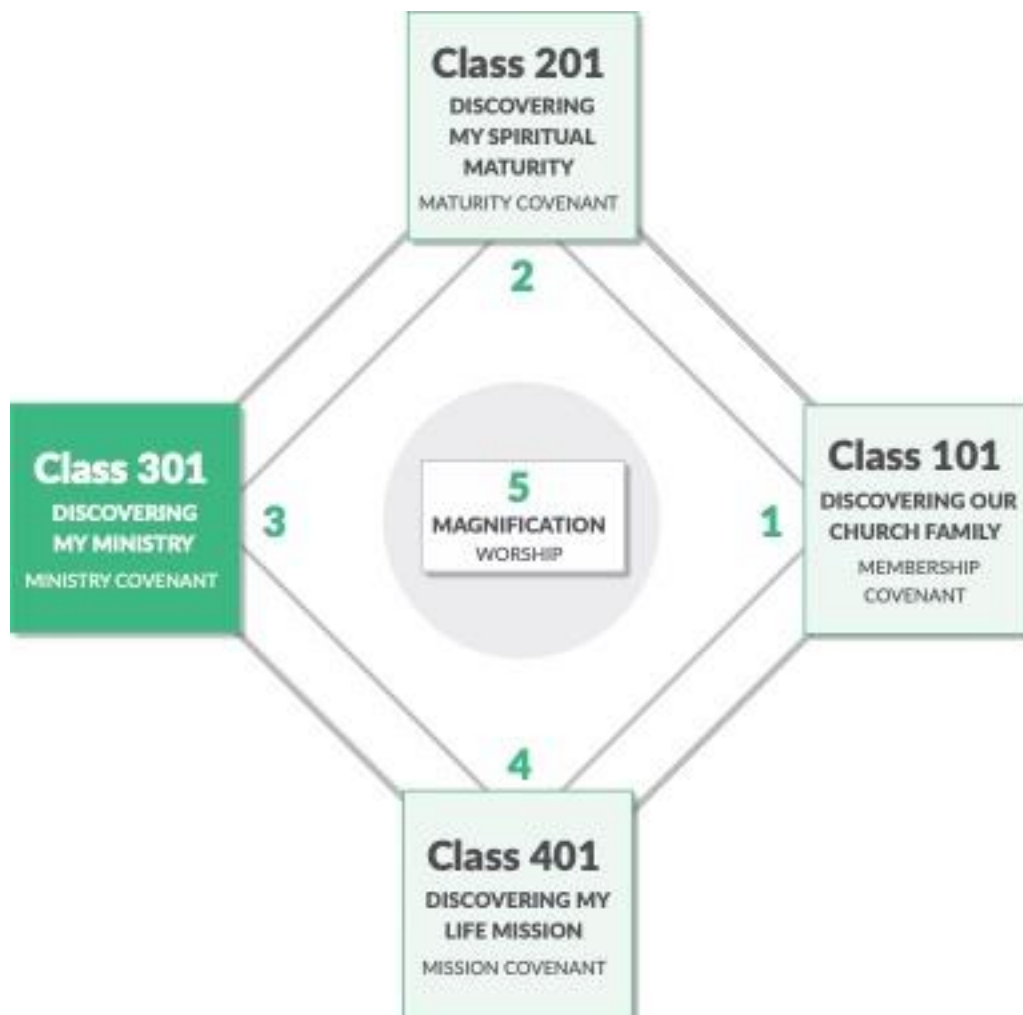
Class 201
DISCOVERING MY SPIRITUAL MATURITY
MATURITY COVENANT

2

Class 301
DISCOVERING MY MINISTRY
MINISTRY COVENANT

3

5
MAGNIFICATION
WORSHIP

1

Class 101
DISCOVERING OUR CHURCH FAMILY
MEMBERSHIP COVENANT

4

Class 401
DISCOVERING MY LIFE MISSION
MISSION COVENANT